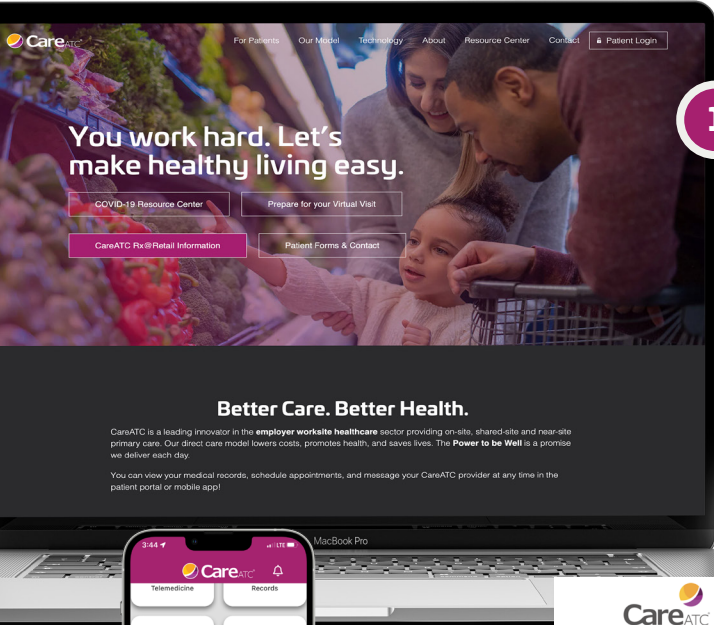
CareATC

For Patients Our Model Technology About Resource Center Contact Patient Login

You work hard. Let's make healthy living easy.

COVID-19 Resource Center

Prepare for your Virtual Visit

CareATC Rx@Retail Information

Patient Forms & Contact

Better Care. Better Health.

CareATC is a leading innovator in the **employer worksite healthcare** sector providing on-site, shared-site and near-site primary care. Our direct care model lowers costs, promotes health, and saves lives. The **Power to be Well** is a promise we deliver each day.

You can view your medical records, schedule appointments, and message your CareATC provider at any time in the patient portal or mobile app!

MacBook Pro

3:44 LTE

CareATC

Telemedicine

Records

CareATC